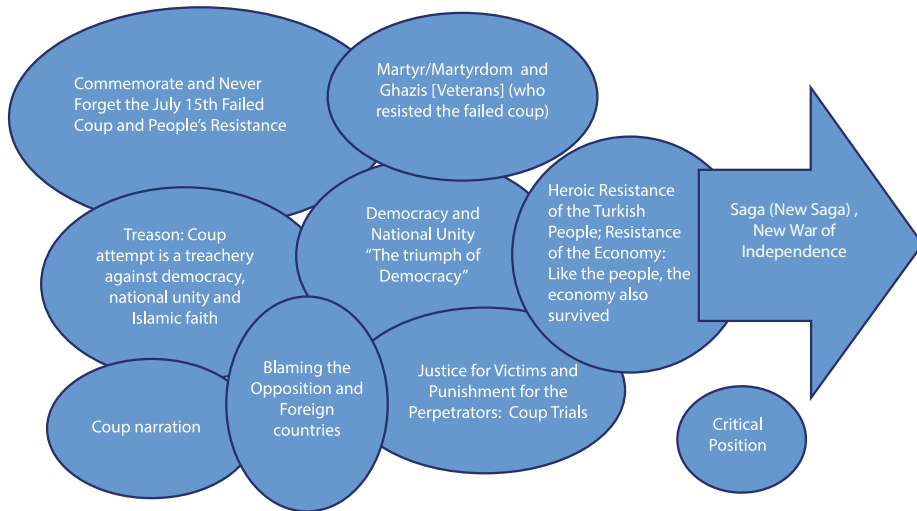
Commemorate and Never Forget the July 15th Failed Coup and People's Resistance

Martyr/Martyrdom and Ghazis [Veterans] (who resisted the failed coup)

Treason: Coup attempt is a treachery against democracy, national unity and Islamic faith

Democracy and National Unity "The triumph of Democracy"

Heroic Resistance of the Turkish People; Resistance of the Economy: Like the people, the economy also survived

Saga (New Saga) , New War of Independence

Coup narration

Blaming the Opposition and Foreign countries

Justice for Victims and Punishment for the Perpetrators: Coup Trials

Critical Position